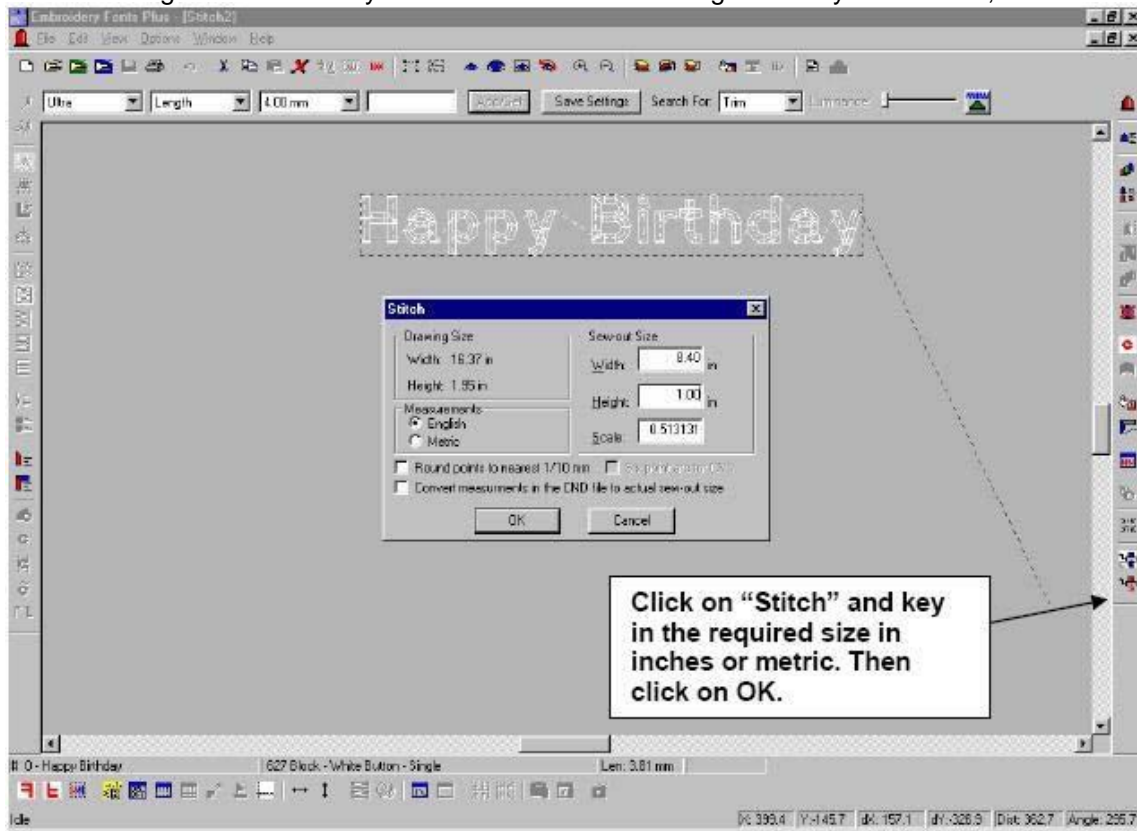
Embroidery Fonts Plus - [Stitch2]
File Edit View Options Window Help

Ultra Length 4.00 mm Add/Set Save Settings Search For: Trim Luminance

Happy Birthday

Stitch
Drawing Size
Width: 16.37 in
Height: 1.95 in
Sew-out Size
Width: 8.40 in
Height: 1.00 in
Scale: 0.513131
Measurements
English
Metric
Round points to nearest 1/10 mm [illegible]
Convert measurements in the CND file to actual sew-out size
OK Cancel

Click on "Stitch" and key in the required size in inches or metric. Then click on OK.

# 0 - Happy Birthday | 627 Block - White Button - Single | Len: 3.81 mm
Idle | X: 399.4 | Y: -145.7 | dX: 157.1 | dY: -328.9 | Dist: 362.7 | Angle: 295.7